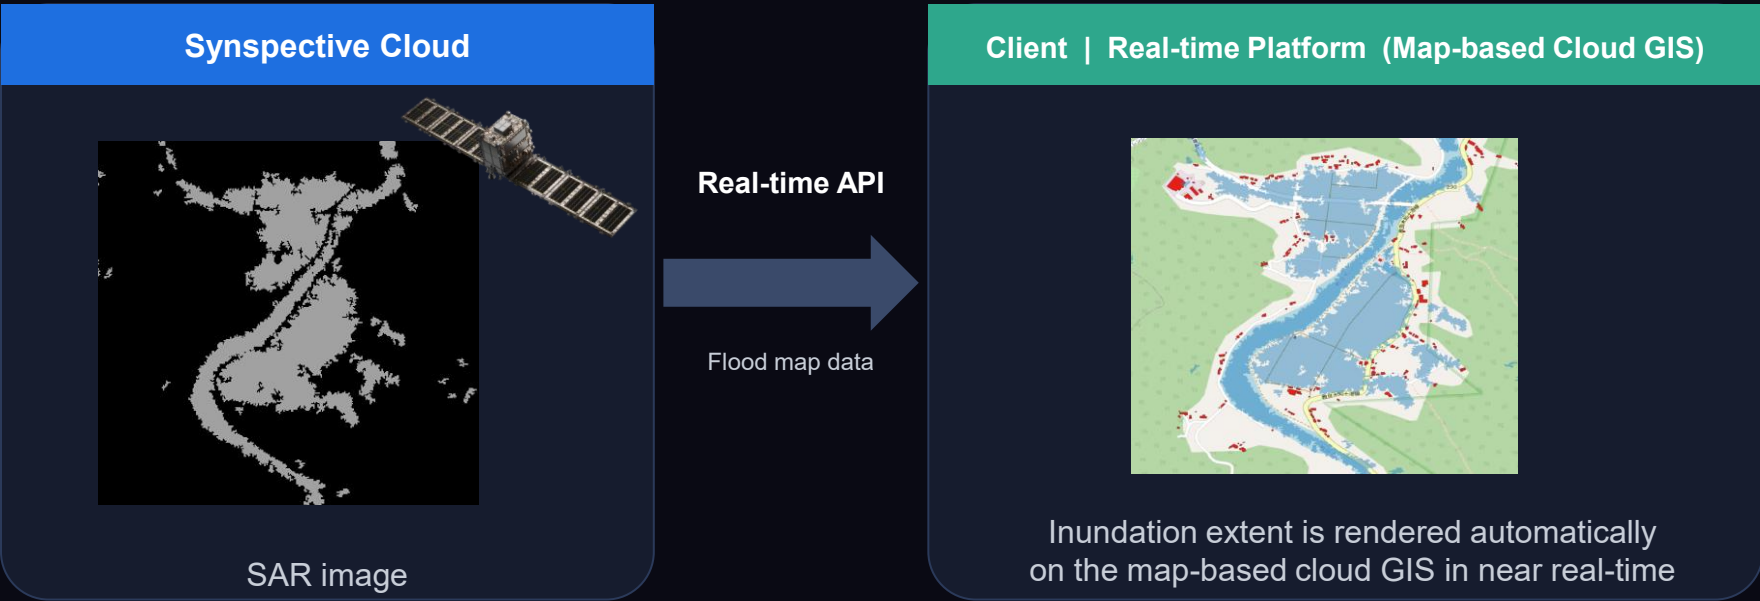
Synspective Cloud

SAR image

Real-time API

Flood map data

Client | Real-time Platform (Map-based Cloud GIS)

Inundation extent is rendered automatically on the map-based cloud GIS in near real-time